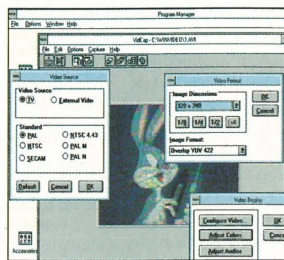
Program Manager
File Options Window Help
VidCap - C:\WINVIDEO\1.AVI
File Edit Options Capture Help
Video Source
Video Source
TV
External Video
Standard
PAL
NTSC 4.43
NTSC
PAL M
SECAM
PAL N
Default
Cancel
OK
Video Format
Image Dimensions
320 x 240
OK
Cancel
1/8
1/4
1/2
1:1
Image Format:
Overlay YUV 422
Video Display
Configure Video...
Adjust Colors
Adjust Audios
OK
Cance
Accessories